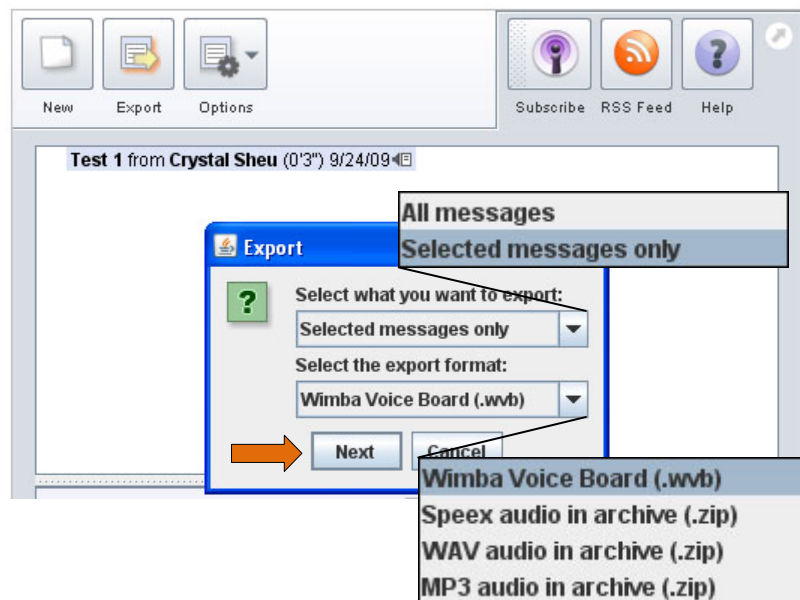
New Export Options

Subscribe RSS Feed Help

Test 1 from Crystal Sheu (0'3") 9/24/09

All messages
Selected messages only

Export

Select what you want to export:
Selected messages only
Select the export format:
Wimba Voice Board (.wvb)

Next Cancel

Wimba Voice Board (.wvb)
Speex audio in archive (.zip)
WAV audio in archive (.zip)
MP3 audio in archive (.zip)